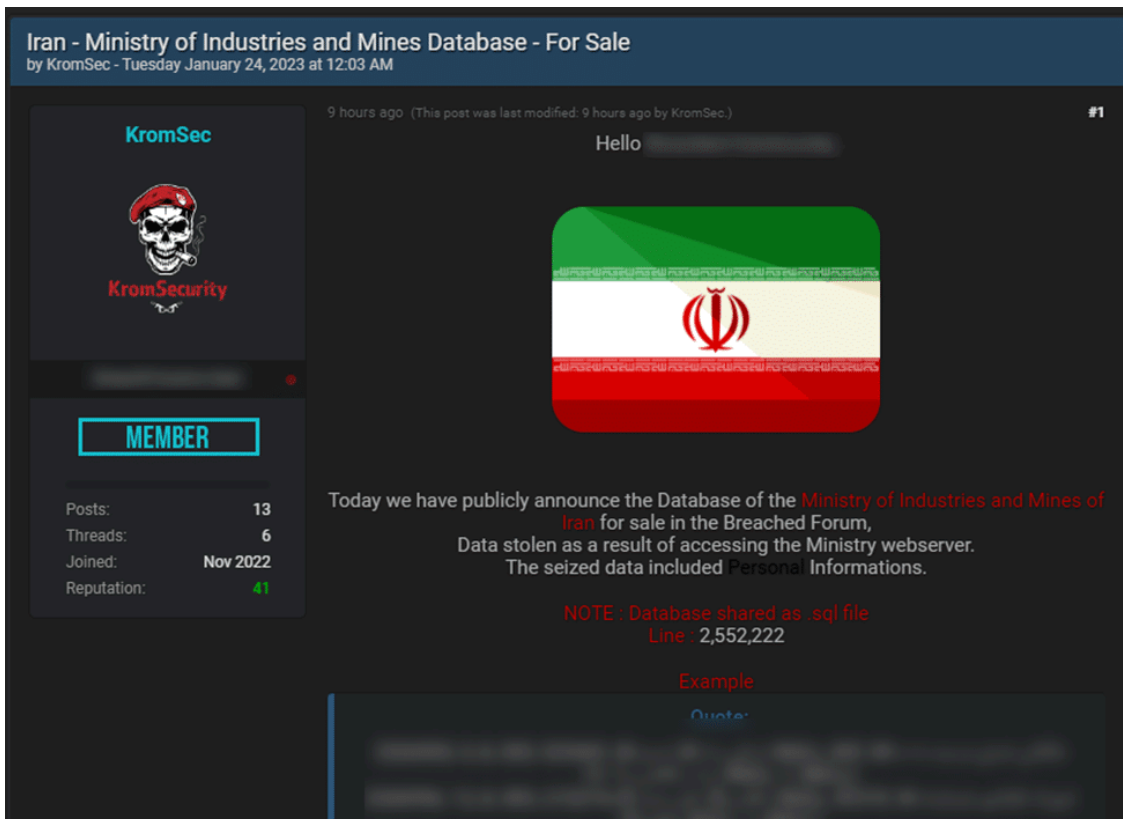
Iran - Ministry of Industries and Mines Database - For Sale
by KromSec - Tuesday January 24, 2023 at 12:03 AM

KromSec

KromSecurity

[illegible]

MEMBER

Posts: 13
Threads: 6
Joined: Nov 2022
Reputation: 41

9 hours ago (This post was last modified: 9 hours ago by KromSec.)

#1

Hello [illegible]

Today we have publicly announce the Database of the Ministry of Industries and Mines of Iran for sale in the Breached Forum,
Data stolen as a result of accessing the Ministry webserver.
The seized data included Personal Informations.

NOTE : Database shared as .sql file
Line : 2,552,222

Example

Quote:
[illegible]